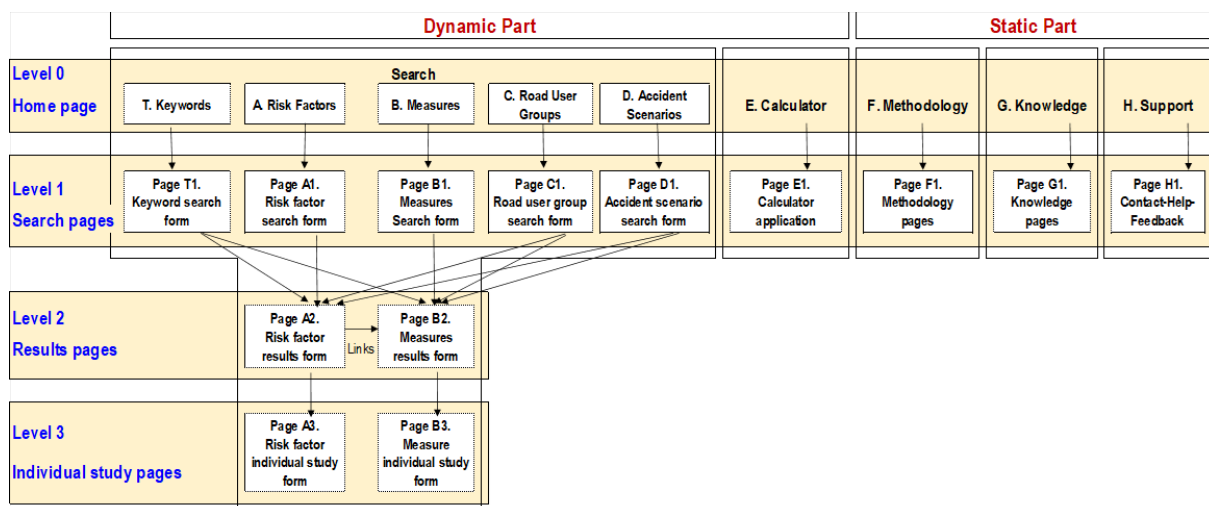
Dynamic Part

Static Part

Level 0

Home page

Search

T. Keywords

A. Risk Factors

B. Measures

C. Road User Groups

D. Accident Scenarios

E. Calculator

F. Methodology

G. Knowledge

H. Support

Level 1

Search pages

Page T1. Keyword search form

Page A1. Risk factor search form

Page B1. Measures Search form

Page C1. Road user group search form

Page D1. Accident scenario search form

Page E1. Calculator application

Page F1. Methodology pages

Page G1. Knowledge pages

Page H1. Contact-Help-Feedback

Level 2

Results pages

Page A2. Risk factor results form

Links

Page B2. Measures results form

Level 3

Individual study pages

Page A3. Risk factor individual study form

Page B3. Measure individual study form